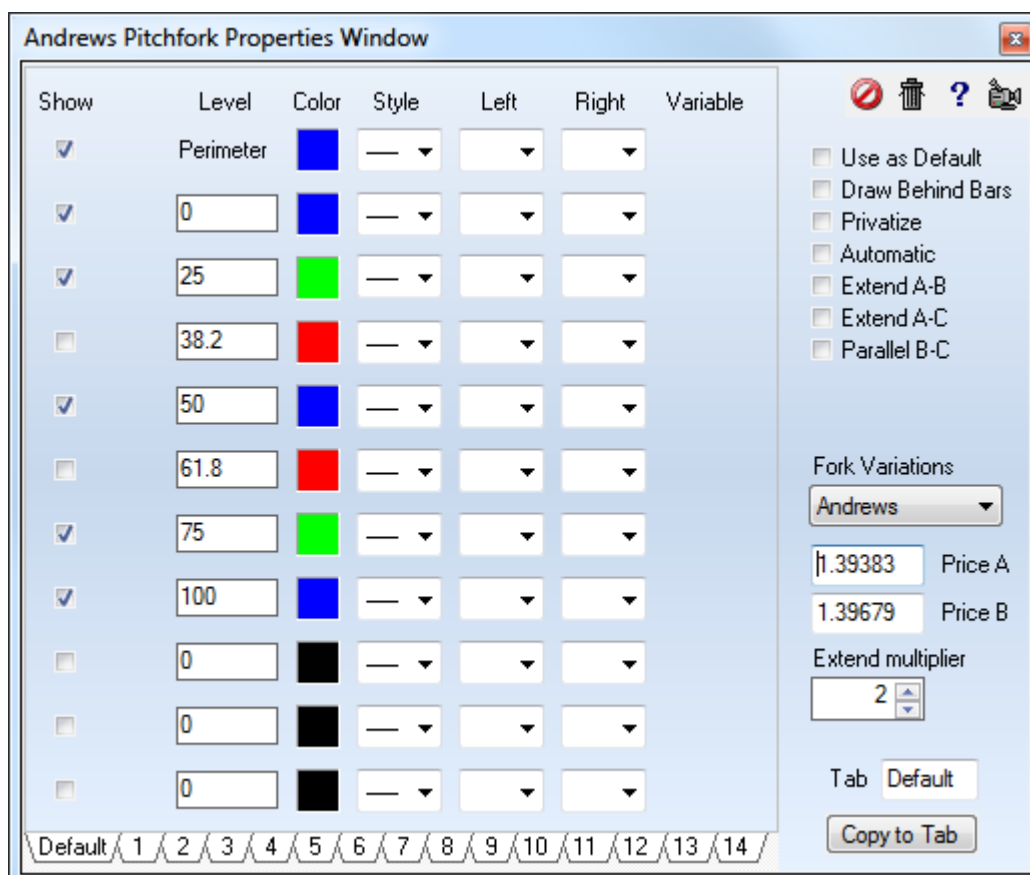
Andrews Pitchfork Properties Window

| Show | Level | Color | Style | Left | Right | Variable |
|---|---|---|---|---|---|---|
| ☑ | Perimeter | | | | | |
| ☑ | 0 | | | | | |
| ☑ | 25 | | | | | |
| ☐ | 38.2 | | | | | |
| ☑ | 50 | | | | | |
| ☐ | 61.8 | | | | | |
| ☑ | 75 | | | | | |
| ☑ | 100 | | | | | |
| ☐ | 0 | | | | | |
| ☐ | 0 | | | | | |
| ☐ | 0 | | | | | |

Default 1 2 3 4 5 6 7 8 9 10 11 12 13 14

?

Use as Default
Draw Behind Bars
Privatize
Automatic
Extend A-B
Extend A-C
Parallel B-C

Fork Variations
Andrews
1.39383 Price A
1.39679 Price B
Extend multiplier
2

Tab Default
Copy to Tab